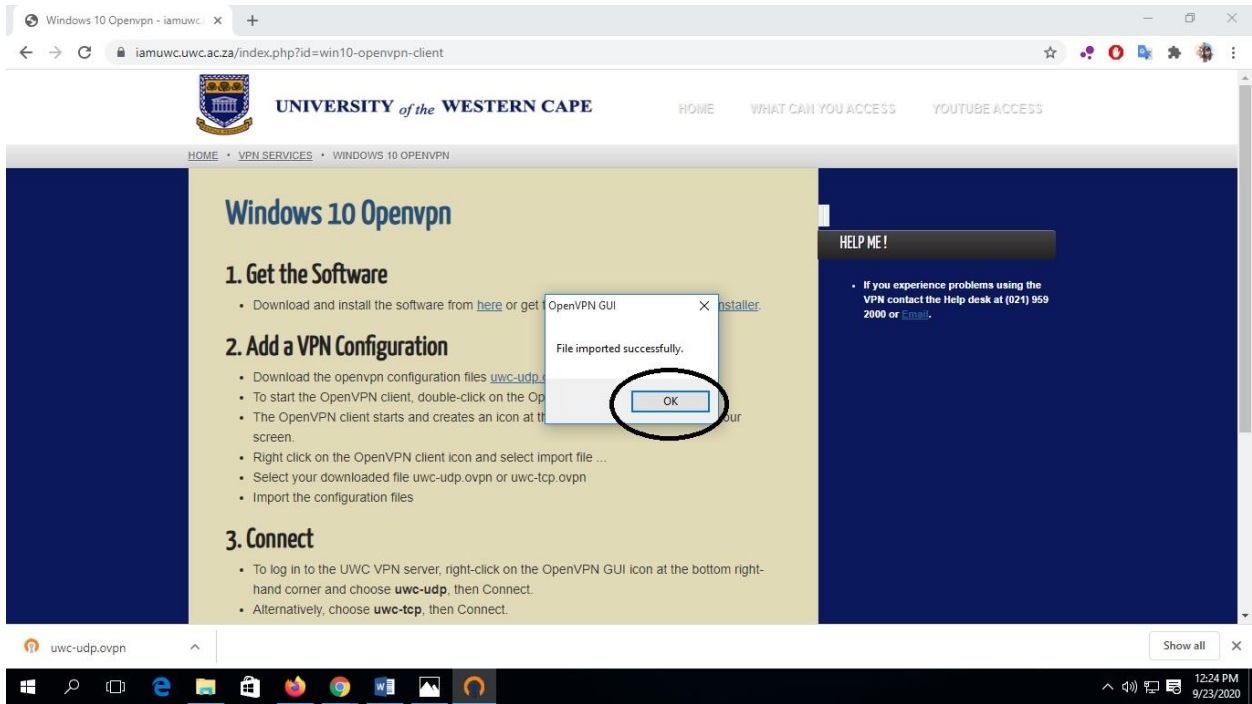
Windows 10 Openvpn - iamuwc. ×  +

iamuwc.uwc.ac.za/index.php?id=win10-openvpn-client

UNIVERSITY of the WESTERN CAPE

HOME   WHAT CAN YOU ACCESS   YOUTUBE ACCESS

HOME • VPN SERVICES • WINDOWS 10 OPENVPN

Windows 10 Openvpn

1. Get the Software

• Download and install the software from here or get t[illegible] installer.

2. Add a VPN Configuration

• Download the openvpn configuration files uwc-udp.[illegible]
• To start the OpenVPN client, double-click on the Op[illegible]
• The OpenVPN client starts and creates an icon at th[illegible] our screen.
• Right click on the OpenVPN client icon and select import file ...
• Select your downloaded file uwc-udp.ovpn or uwc-tcp.ovpn
• Import the configuration files

3. Connect

• To log in to the UWC VPN server, right-click on the OpenVPN GUI icon at the bottom right-hand corner and choose **uwc-udp**, then Connect.
• Alternatively, choose **uwc-tcp**, then Connect.

OpenVPN GUI ×

File imported successfully.

OK

HELP ME!

• If you experience problems using the VPN contact the Help desk at (021) 959 2000 or Email.

uwc-udp.ovpn

Show all ×

12:24 PM
9/23/2020